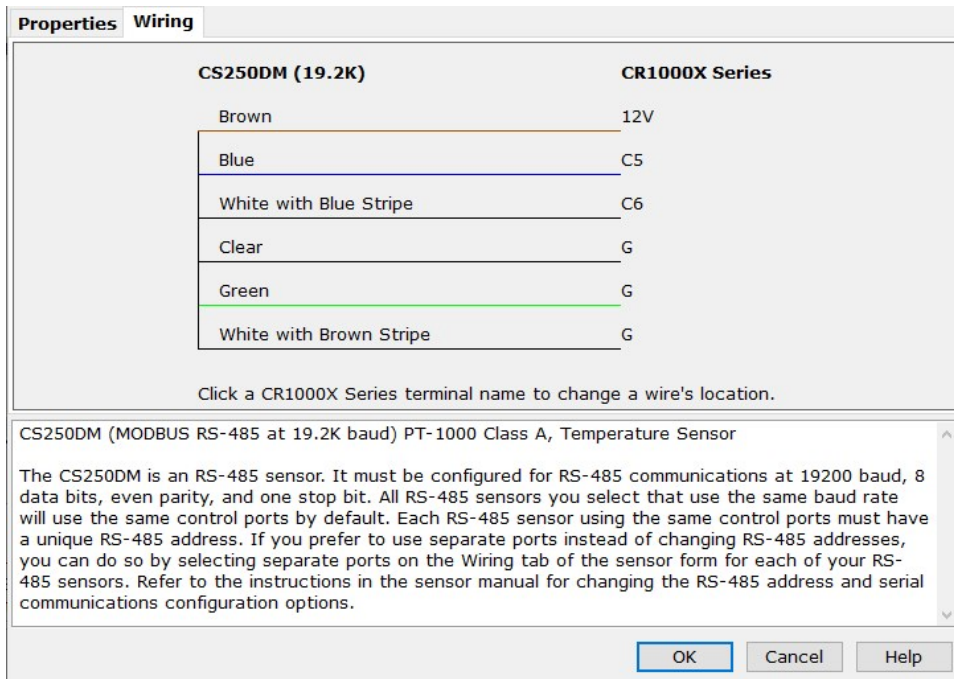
Properties | Wiring

| CS250DM (19.2K) | CR1000X Series |
|---|---|
| Brown | 12V |
| Blue | C5 |
| White with Blue Stripe | C6 |
| Clear | G |
| Green | G |
| White with Brown Stripe | G |

Click a CR1000X Series terminal name to change a wire's location.

CS250DM (MODBUS RS-485 at 19.2K baud) PT-1000 Class A, Temperature Sensor

The CS250DM is an RS-485 sensor. It must be configured for RS-485 communications at 19200 baud, 8 data bits, even parity, and one stop bit. All RS-485 sensors you select that use the same baud rate will use the same control ports by default. Each RS-485 sensor using the same control ports must have a unique RS-485 address. If you prefer to use separate ports instead of changing RS-485 addresses, you can do so by selecting separate ports on the Wiring tab of the sensor form for each of your RS-485 sensors. Refer to the instructions in the sensor manual for changing the RS-485 address and serial communications configuration options.

OK | Cancel | Help